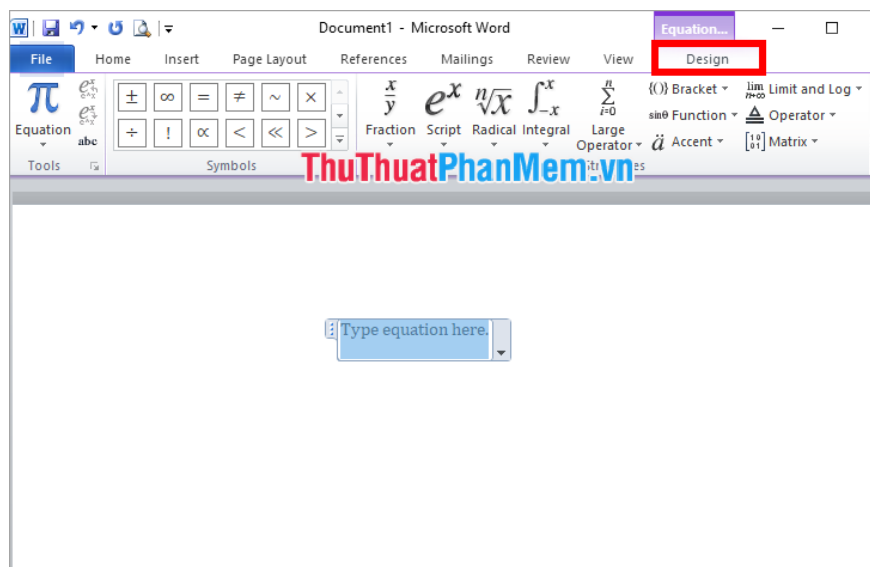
Document1 - Microsoft Word

Equation...

File Home Insert Page Layout References Mailings Review View Design

$\pi$ Equation

abc

Tools

± ∞ = ≠ ~ ×
÷ ! ∝ < ≪ >

Symbols

$\frac{x}{y}$ Fraction

$e^x$ Script

$\sqrt[n]{x}$ Radical

$\int_{-x}^{x}$ Integral

$\sum_{i=0}^{n}$ Large Operator

{()} Bracket

sinθ Function

ä Accent

$\lim_{n\to\infty}$ Limit and Log

Operator

$\begin{bmatrix}1&0\\0&1\end{bmatrix}$ Matrix

ThuThuatPhanMem.vn

Type equation here.